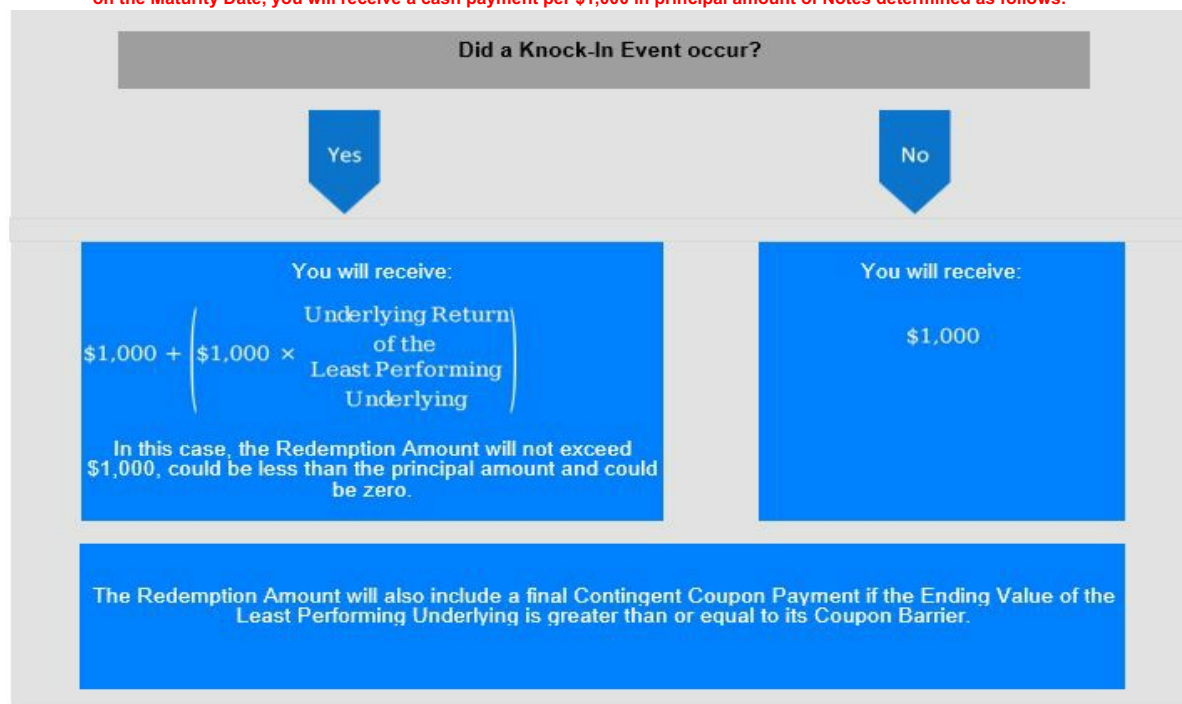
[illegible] Maturity Date, you will receive a cash payment per $1,000 in principal amount of Notes determined as follows:

Did a Knock-In Event occur?

Yes

No

You will receive:

$\$1{,}000 + \left(\$1{,}000 \times \text{Underlying Return of the Least Performing Underlying}\right)$

In this case, the Redemption Amount will not exceed $1,000, could be less than the principal amount and could be zero.

You will receive:

$1,000

The Redemption Amount will also include a final Contingent Coupon Payment if the Ending Value of the Least Performing Underlying is greater than or equal to its Coupon Barrier.